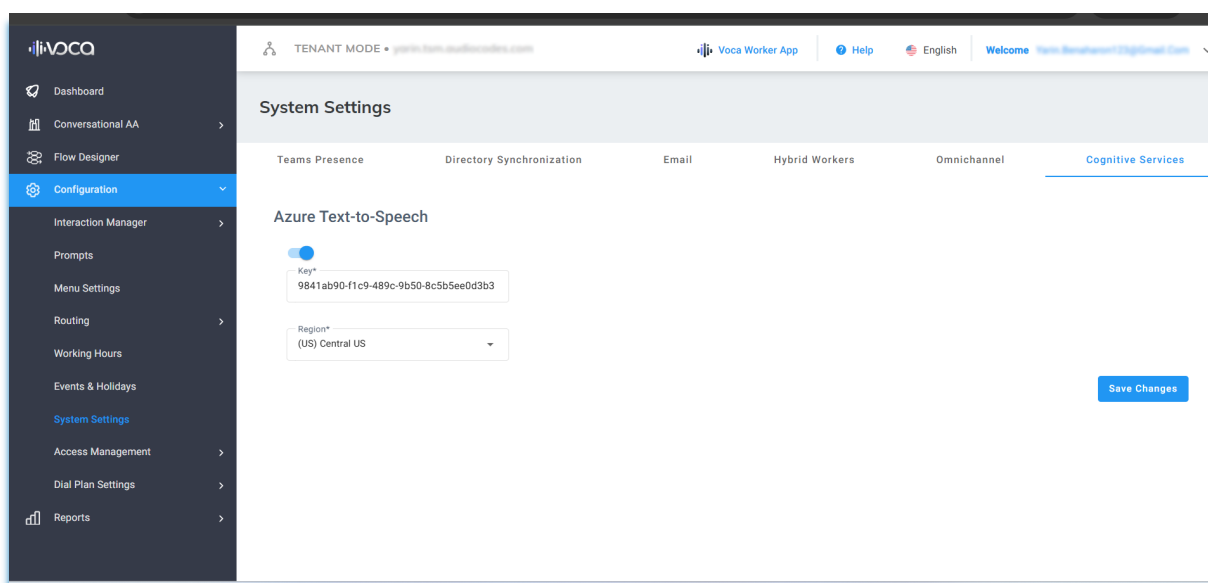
voca

Dashboard
Conversational AA
Flow Designer
Configuration
Interaction Manager
Prompts
Menu Settings
Routing
Working Hours
Events & Holidays
System Settings
Access Management
Dial Plan Settings
Reports

TENANT MODE • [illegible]

Voca Worker App
Help
English
Welcome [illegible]

System Settings

Teams Presence
Directory Synchronization
Email
Hybrid Workers
Omnichannel
Cognitive Services

Azure Text-to-Speech

Key*
9841ab90-f1c9-489c-9b50-8c5b5ee0d3b3

Region*
(US) Central US

Save Changes